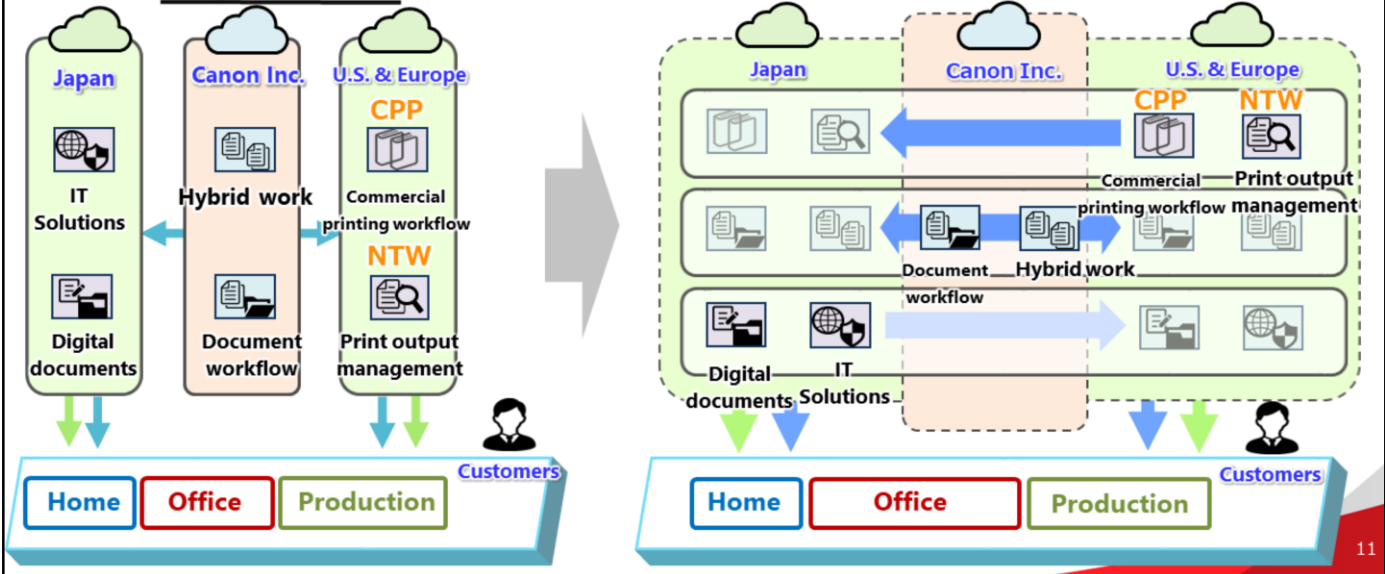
Japan

Canon Inc.

U.S. & Europe

CPP

IT Solutions

Hybrid work

Commercial printing workflow

NTW

Digital documents

Document workflow

Print output management

Customers

Home

Office

Production

Japan

Canon Inc.

U.S. & Europe

CPP

NTW

Commercial printing workflow

Print output management

Document workflow

Hybrid work

Digital documents

IT Solutions

Customers

Home

Office

Production

11